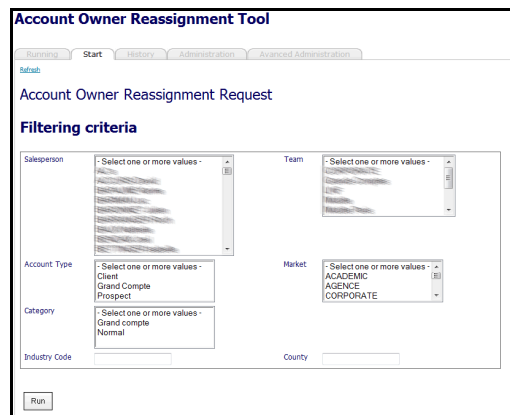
Account Owner Reassignment Tool

Running | Start | History | Administration | Avanced Administration

Refresh

Account Owner Reassignment Request

Filtering criteria

Salesperson
- Select one or more values -
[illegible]

Team
- Select one or more values -
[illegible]

Account Type
- Select one or more values -
Client
Grand Compte
Prospect

Market
- Select one or more values -
ACADEMIC
AGENCE
CORPORATE

Category
- Select one or more values -
Grand compte
Normal

Industry Code

County

Run